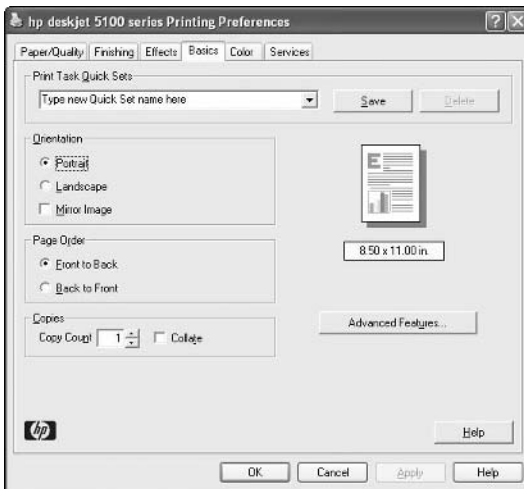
hp deskjet 5100 series Printing Preferences

?

Paper/Quality | Finishing | Effects | Basics | Color | Services

Print Task Quick Sets

Type new Quick Set name here

Save

Delete

Orientation

Portrait

Landscape

Mirror Image

8.50 x 11.00 in.

Page Order

Front to Back

Back to Front

Copies

Copy Count 1

Collate

Advanced Features...

hp

Help

OK

Cancel

Apply

Help